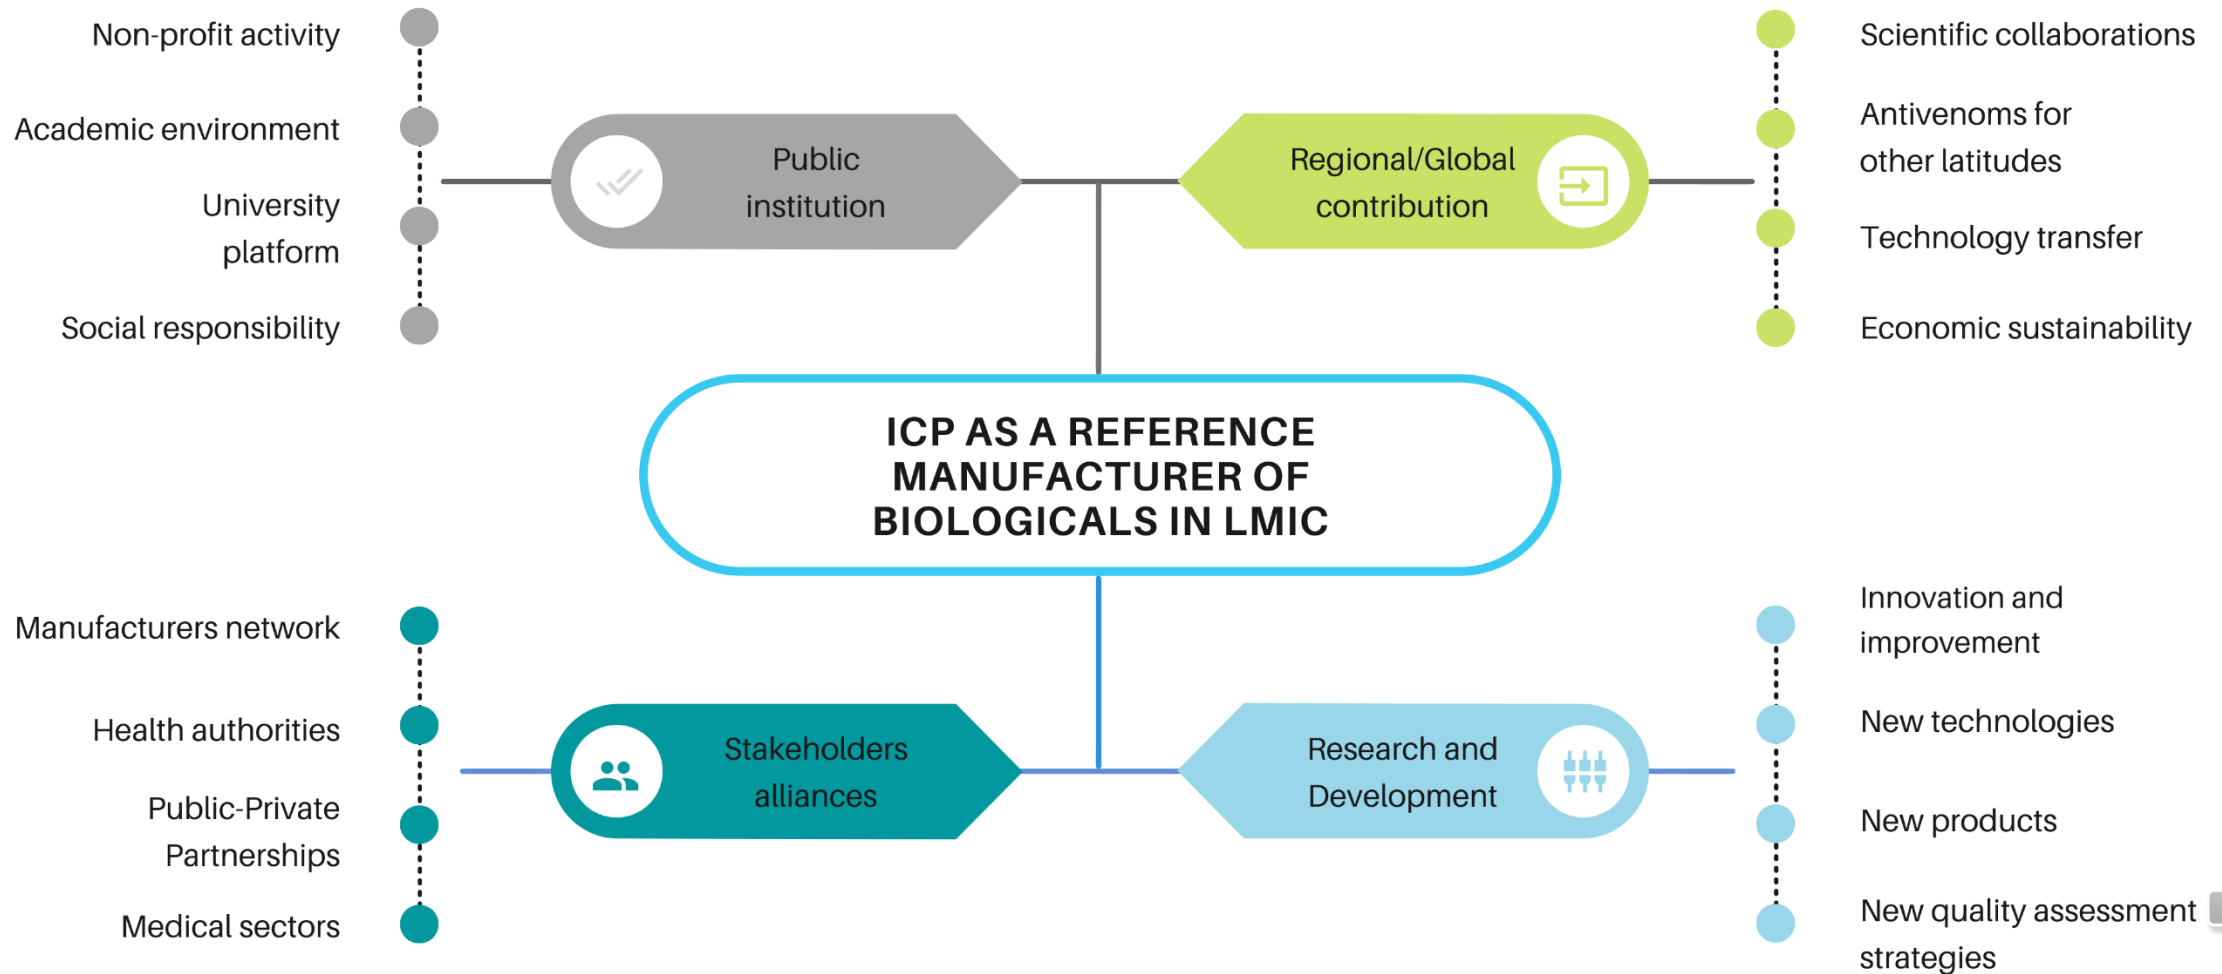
Non-profit activity

Academic environment

University platform

Social responsibility

Public institution

Regional/Global contribution

Scientific collaborations

Antivenoms for other latitudes

Technology transfer

Economic sustainability

ICP AS A REFERENCE MANUFACTURER OF BIOLOGICALS IN LMIC

Manufacturers network

Health authorities

Public-Private Partnerships

Medical sectors

Stakeholders alliances

Research and Development

Innovation and improvement

New technologies

New products

New quality assessment strategies